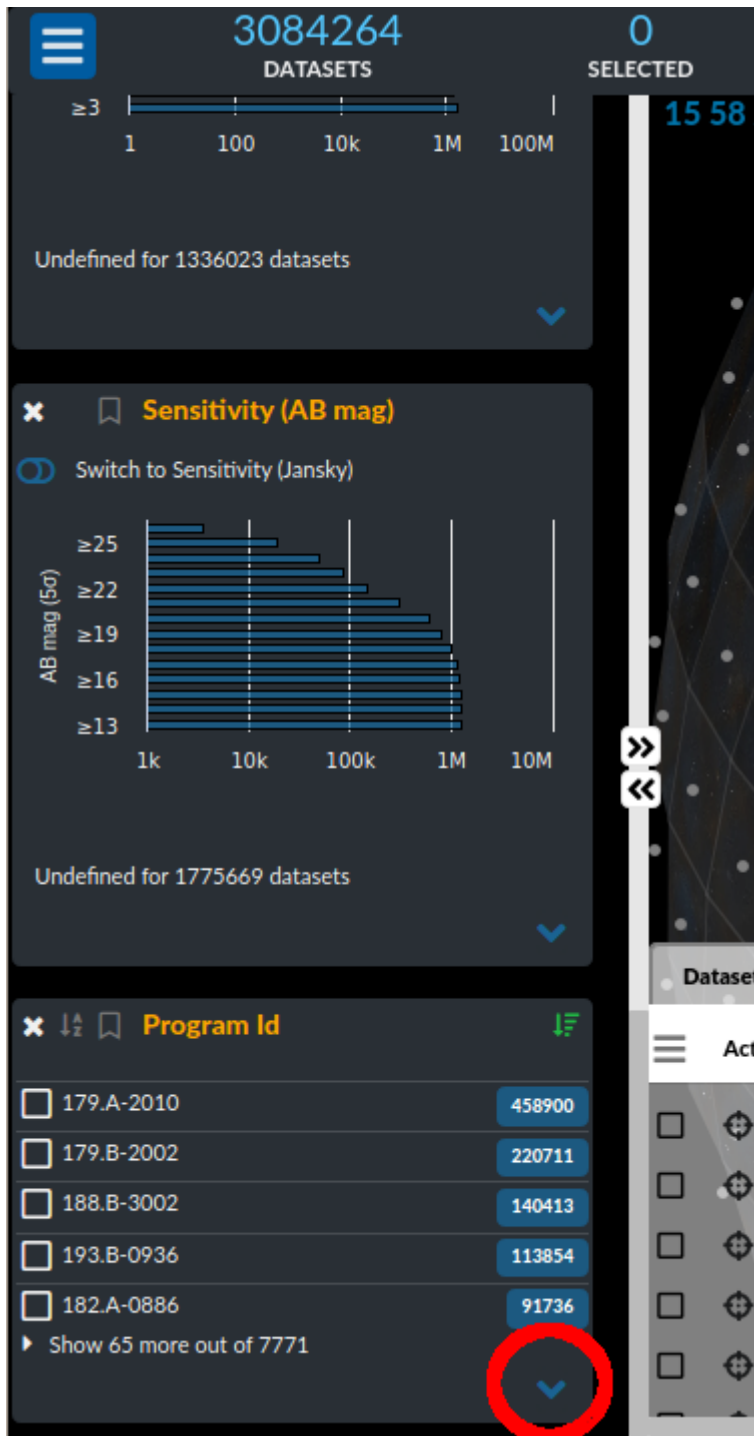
3084264
DATASETS

0
SELECTED

≥3

1 100 10k 1M 100M

Undefined for 1336023 datasets

Sensitivity (AB mag)

Switch to Sensitivity (Jansky)

AB mag (5σ)

≥25
≥22
≥19
≥16
≥13

1k 10k 100k 1M 10M

Undefined for 1775669 datasets

Program Id

179.A-2010 458900
179.B-2002 220711
188.B-3002 140413
193.B-0936 113854
182.A-0886 91736

Show 65 more out of 7771

15 58

Datase

Act